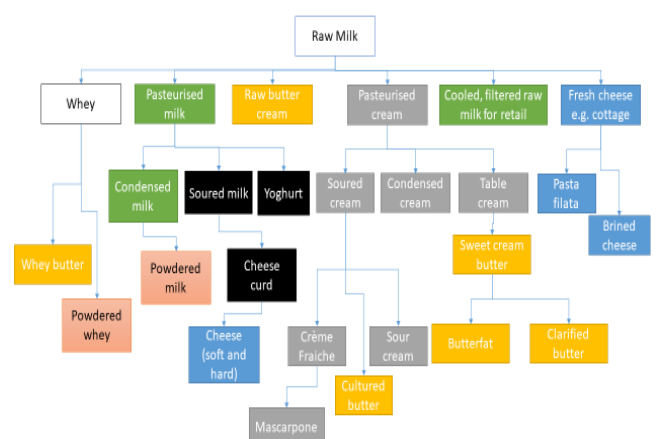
Raw Milk

Whey

Pasteurised milk

Raw butter cream

Pasteurised cream

Cooled, filtered raw milk for retail

Fresh cheese e.g. cottage

Condensed milk

Soured milk

Yoghurt

Soured cream

Condensed cream

Table cream

Pasta filata

Brined cheese

Whey butter

Powdered milk

Cheese curd

Sweet cream butter

Powdered whey

Cheese (soft and hard)

Crème Fraiche

Sour cream

Butterfat

Clarified butter

Cultured butter

Mascarpone